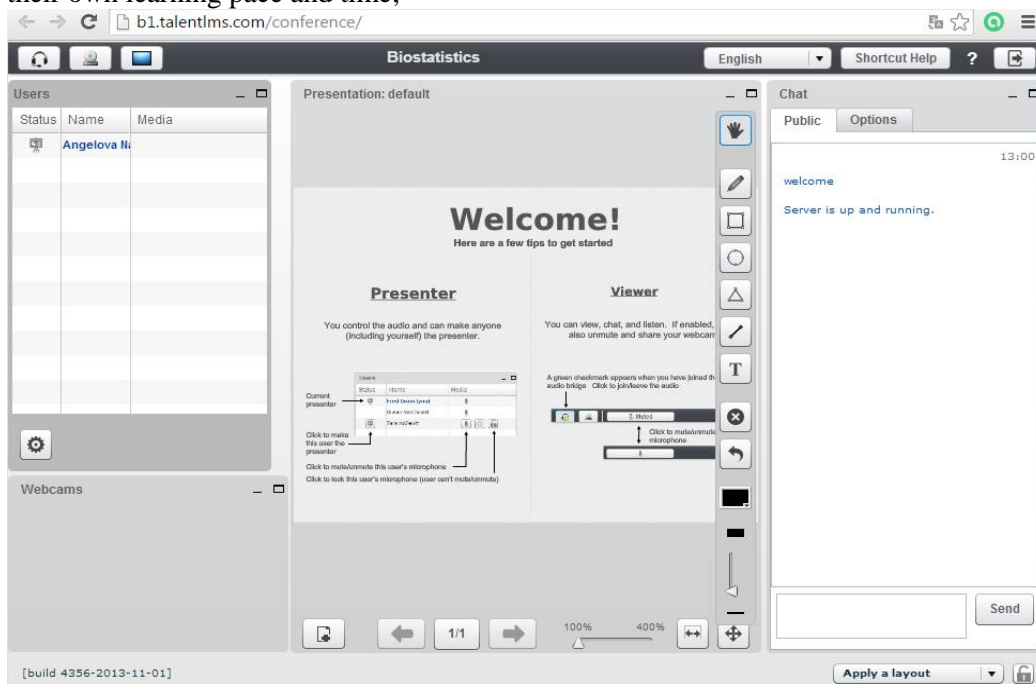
their own learning pace and time,

b1.talentlms.com/conference/

Biostatistics

English

Shortcut Help

?

Users

| Status | Name | Media |
|---|---|---|
| | Angelova Ni | |

Webcams

Presentation: default

Welcome!

Here are a few tips to get started

Presenter

You control the audio and can make anyone (including yourself) the presenter.

Current presenter

Click to make this user the presenter

Click to mute/unmute this user's microphone

Click to lock this user's microphone (user can't mute/unmute)

Viewer

You can view, chat, and listen. If enabled, also unmute and share your webcam

A green checkmark appears when you have joined the audio bridge. Click to join/leave the audio

Click to mute/unmute microphone

T

1/1

100%

400%

Chat

Public

Options

13:00

welcome

Server is up and running.

Send

[build 4356-2013-11-01]

Apply a layout